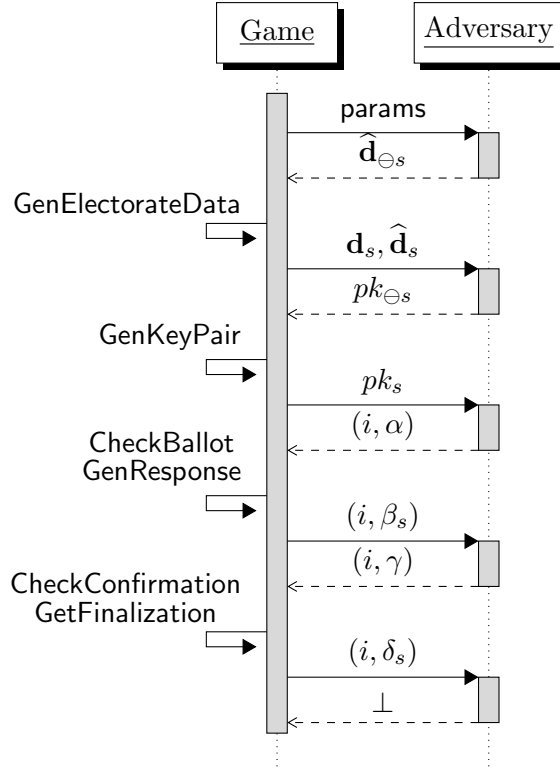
Game

Adversary

params

$\widehat{\mathbf{d}}_{\ominus s}$

GenElectorateData

$\mathbf{d}_s, \widehat{\mathbf{d}}_s$

$pk_{\ominus s}$

GenKeyPair

$pk_s$

$(i, \alpha)$

CheckBallot
GenResponse

$(i, \beta_s)$

$(i, \gamma)$

CheckConfirmation
GetFinalization

$(i, \delta_s)$

$\perp$